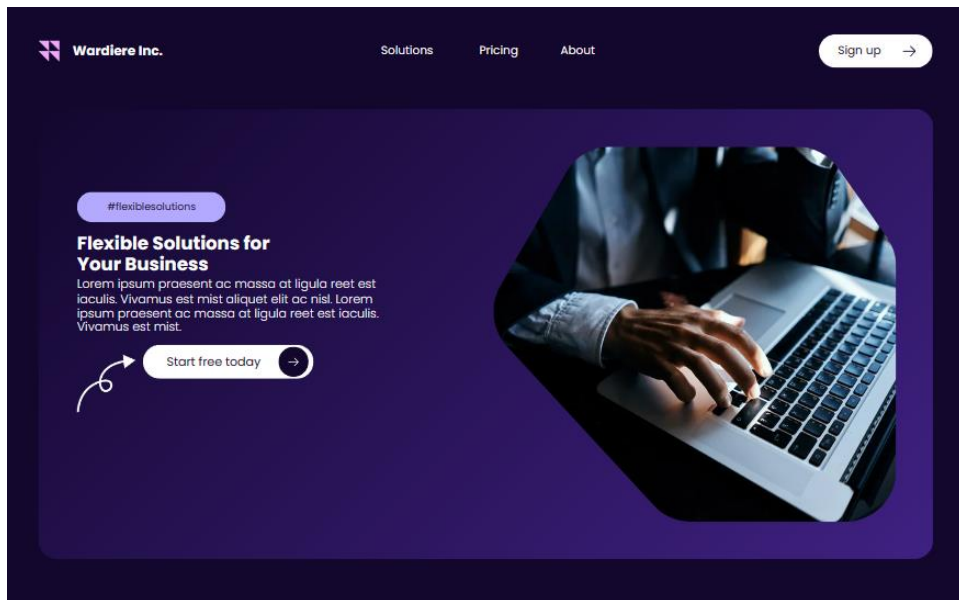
Wardiere Inc.

Solutions Pricing About

Sign up →

#flexiblesolutions

Flexible Solutions for Your Business

Lorem ipsum praesent ac massa at ligula reet est iaculis. Vivamus est mist aliquet elit ac nisl. Lorem ipsum praesent ac massa at ligula reet est iaculis. Vivamus est mist.

Start free today →